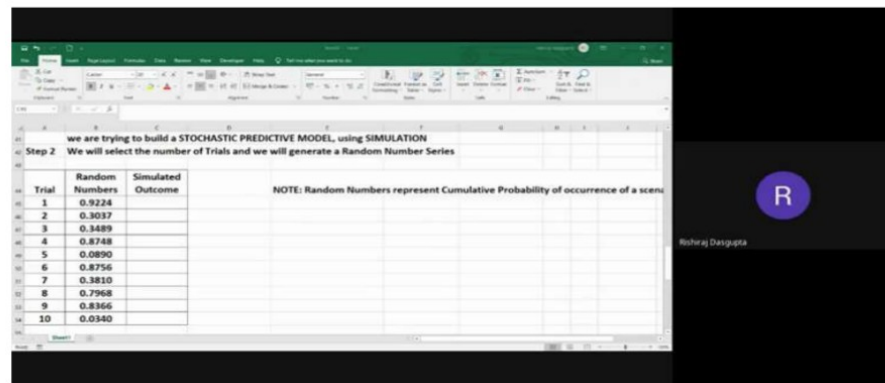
we are trying to build a STOCHASTIC PREDICTIVE MODEL, using SIMULATION

Step 2 We will select the number of Trials and we will generate a Random Number Series

| Trial | Random Numbers | Simulated Outcome |
|---|---|---|
| 1 | 0.9224 | |
| 2 | 0.3037 | |
| 3 | 0.3489 | |
| 4 | 0.8748 | |
| 5 | 0.0890 | |
| 6 | 0.8756 | |
| 7 | 0.3810 | |
| 8 | 0.7968 | |
| 9 | 0.8366 | |
| 10 | 0.0340 | |

NOTE: Random Numbers represent Cumulative Probability of occurrence of a scen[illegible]

Sheet1

R

Rishiraj Dasgupta